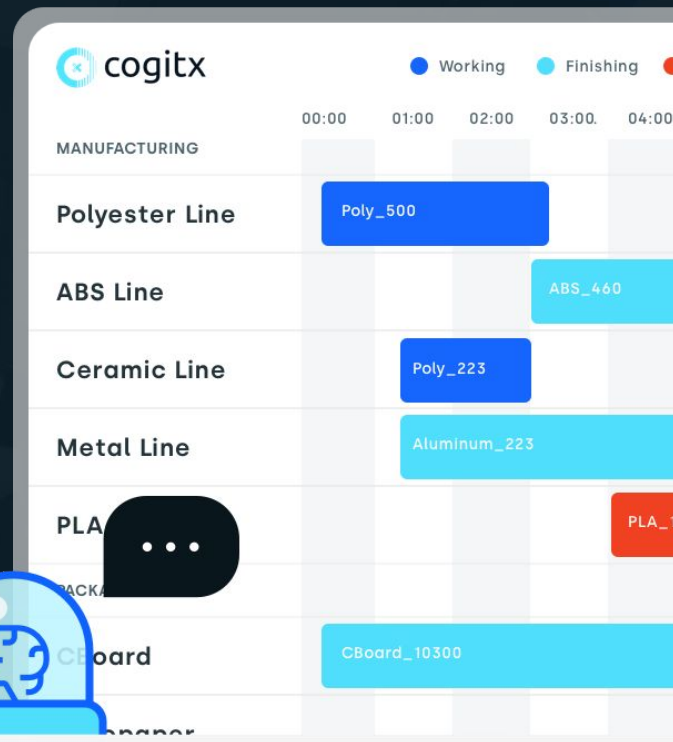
cogitx

Working Finishing

00:00 01:00 02:00 03:00 04:00

MANUFACTURING

Polyester Line — Poly_500

ABS Line — ABS_460

Ceramic Line — Poly_223

Metal Line — Aluminum_223

PLA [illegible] — PLA_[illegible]

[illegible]ACK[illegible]

C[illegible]oard — CBoard_10300

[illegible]paper